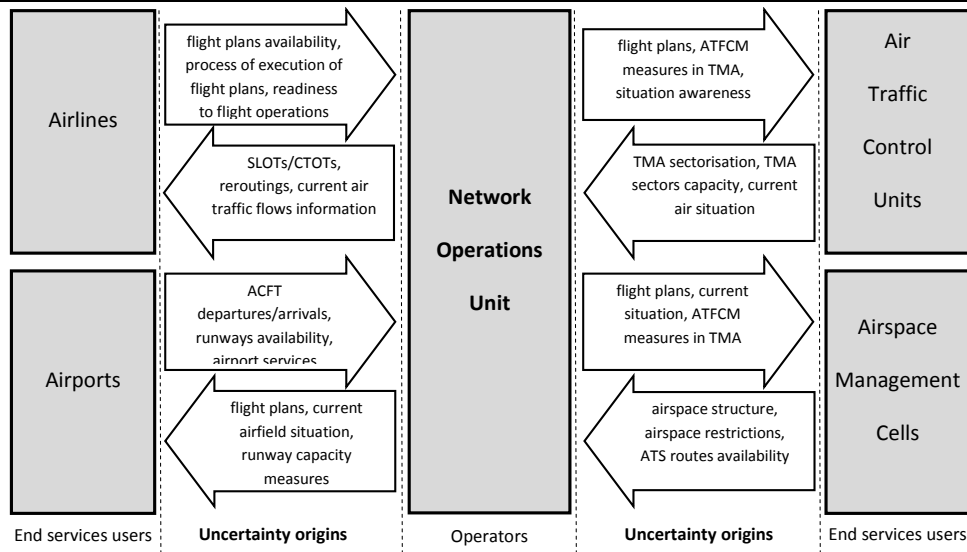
Airlines

flight plans availability, process of execution of flight plans, readiness to flight operations

SLOTs/CTOTs, reroutings, current air traffic flows information

Airports

ACFT departures/arrivals, runways availability, airport services

flight plans, current airfield situation, runway capacity measures

Network Operations Unit

flight plans, ATFCM measures in TMA, situation awareness

TMA sectorisation, TMA sectors capacity, current air situation

flight plans, current situation, ATFCM measures in TMA

airspace structure, airspace restrictions, ATS routes availability

Air Traffic Control Units

Airspace Management Cells

End services users

Uncertainty origins

Operators

Uncertainty origins

End services users